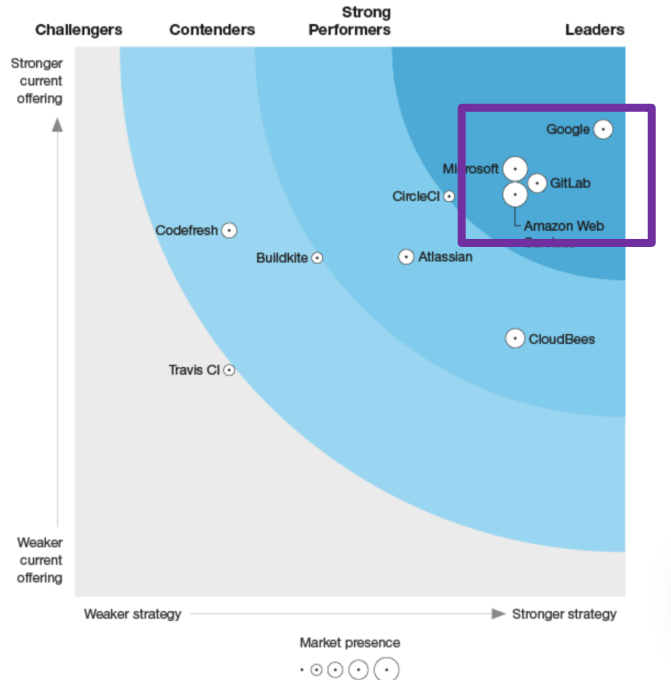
Challengers
Contenders
Strong Performers
Leaders

Stronger current offering

Weaker current offering

Google
Microsoft
GitLab
Amazon Web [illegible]
CircleCI
Codefresh
Buildkite
Atlassian
CloudBees
Travis CI

Weaker strategy
Stronger strategy

Market presence